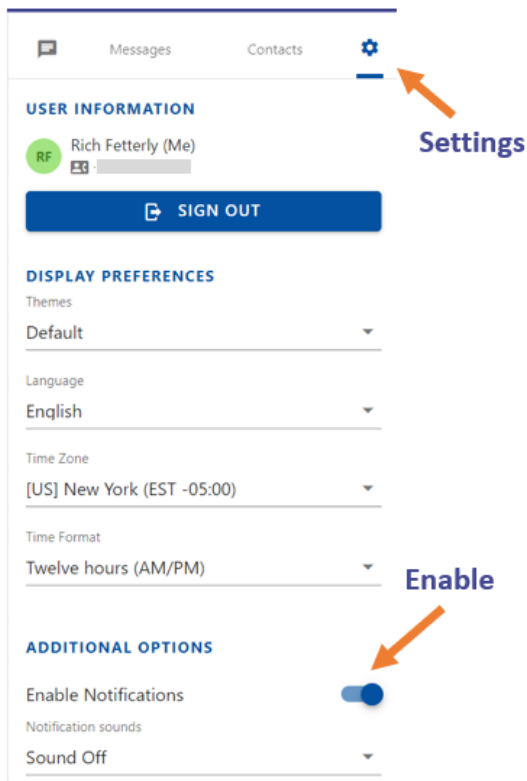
Messages Contacts

Settings

USER INFORMATION

RF Rich Fetterly (Me)

SIGN OUT

DISPLAY PREFERENCES

Themes

Default

Language

English

Time Zone

[US] New York (EST -05:00)

Time Format

Twelve hours (AM/PM)

Enable

ADDITIONAL OPTIONS

Enable Notifications

Notification sounds

Sound Off